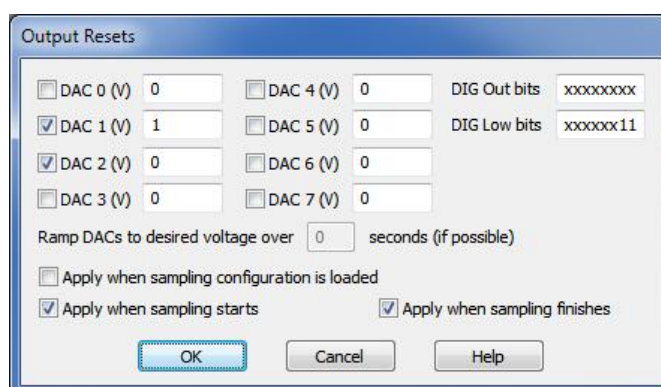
Output Resets

DAC 0 (V) 0
DAC 4 (V) 0
DIG Out bits xxxxxxxx

DAC 1 (V) 1
DAC 5 (V) 0
DIG Low bits xxxxxx11

DAC 2 (V) 0
DAC 6 (V) 0

DAC 3 (V) 0
DAC 7 (V) 0

Ramp DACs to desired voltage over 0 seconds (if possible)

Apply when sampling configuration is loaded

Apply when sampling starts

Apply when sampling finishes

OK

Cancel

Help